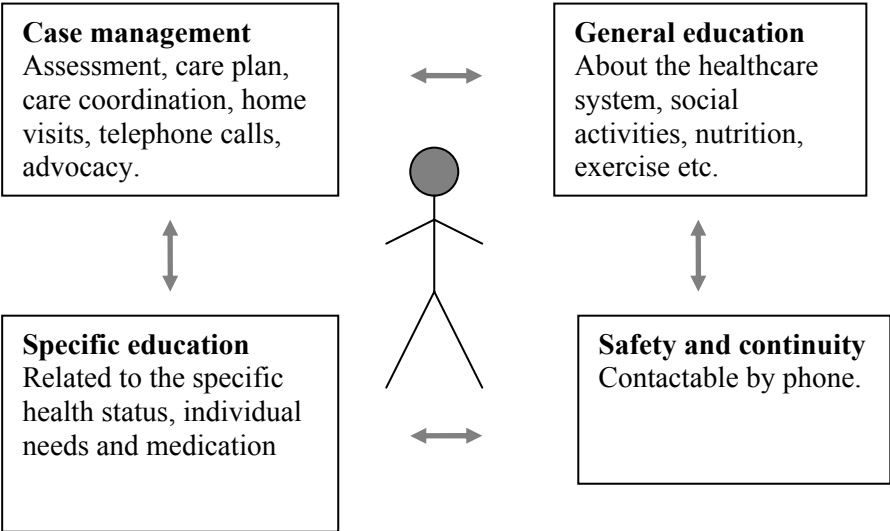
**Case management**
Assessment, care plan, care coordination, home visits, telephone calls, advocacy.

**General education**
About the healthcare system, social activities, nutrition, exercise etc.

**Specific education**
Related to the specific health status, individual needs and medication

**Safety and continuity**
Contactable by phone.